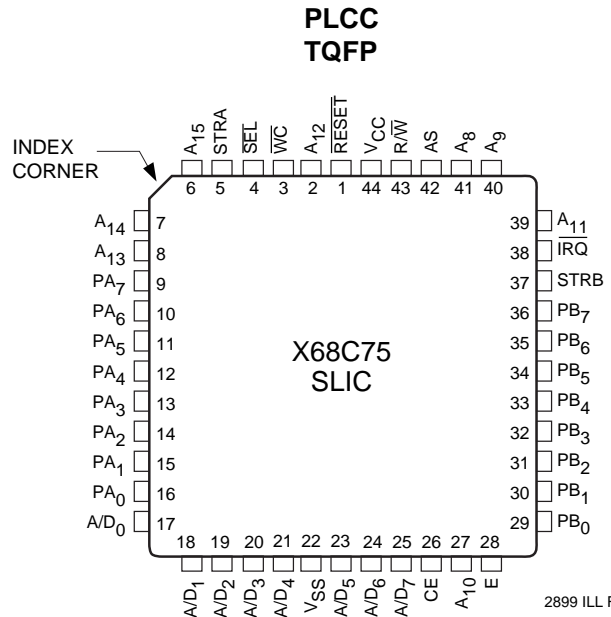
PLCC
TQFP

INDEX CORNER

$A_{15}$ STRA $\overline{SEL}$ $\overline{WC}$ $A_{12}$ $\overline{RESET}$ $V_{CC}$ $R/\overline{W}$ AS $A_8$ $A_9$

6 5 4 3 2 1 44 43 42 41 40

$A_{14}$ 7
$A_{13}$ 8
$PA_7$ 9
$PA_6$ 10
$PA_5$ 11
$PA_4$ 12
$PA_3$ 13
$PA_2$ 14
$PA_1$ 15
$PA_0$ 16
$A/D_0$ 17

39 $A_{11}$
38 $\overline{IRQ}$
37 STRB
36 $PB_7$
35 $PB_6$
34 $PB_5$
33 $PB_4$
32 $PB_3$
31 $PB_2$
30 $PB_1$
29 $PB_0$

X68C75
SLIC

18 19 20 21 22 23 24 25 26 27 28

$A/D_1$ $A/D_2$ $A/D_3$ $A/D_4$ $V_{SS}$ $A/D_5$ $A/D_6$ $A/D_7$ CE $A_{10}$ E

2899 ILL F